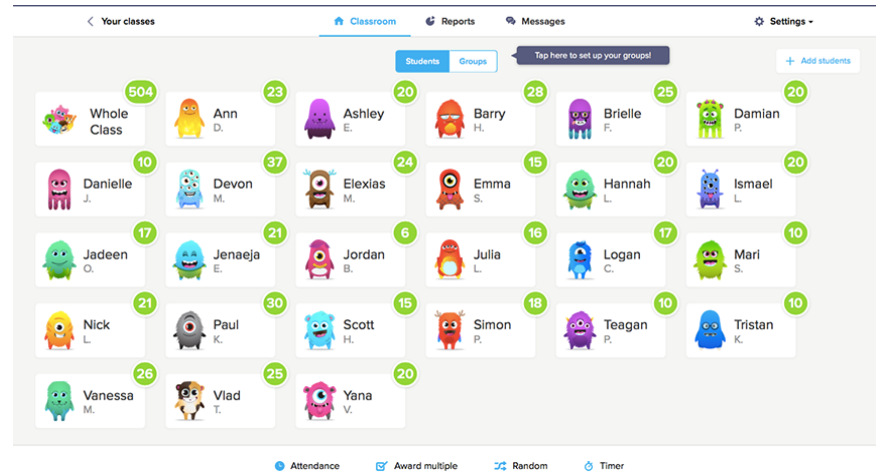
< Your classes

Classroom Reports Messages

Settings

Students Groups

Tap here to set up your groups!

+ Add students

504 Whole Class

23 Ann D.

20 Ashley E.

28 Barry H.

25 Brielle F.

20 Damian P.

10 Danielle J.

37 Devon M.

24 Elexias M.

15 Emma S.

20 Hannah L.

20 Ismael L.

17 Jadeen O.

21 Jenaeja E.

6 Jordan B.

16 Julia L.

17 Logan C.

10 Mari S.

21 Nick L.

30 Paul K.

15 Scott H.

18 Simon P.

10 Teagan P.

10 Tristan K.

26 Vanessa M.

25 Vlad T.

20 Yana V.

Attendance Award multiple Random Timer